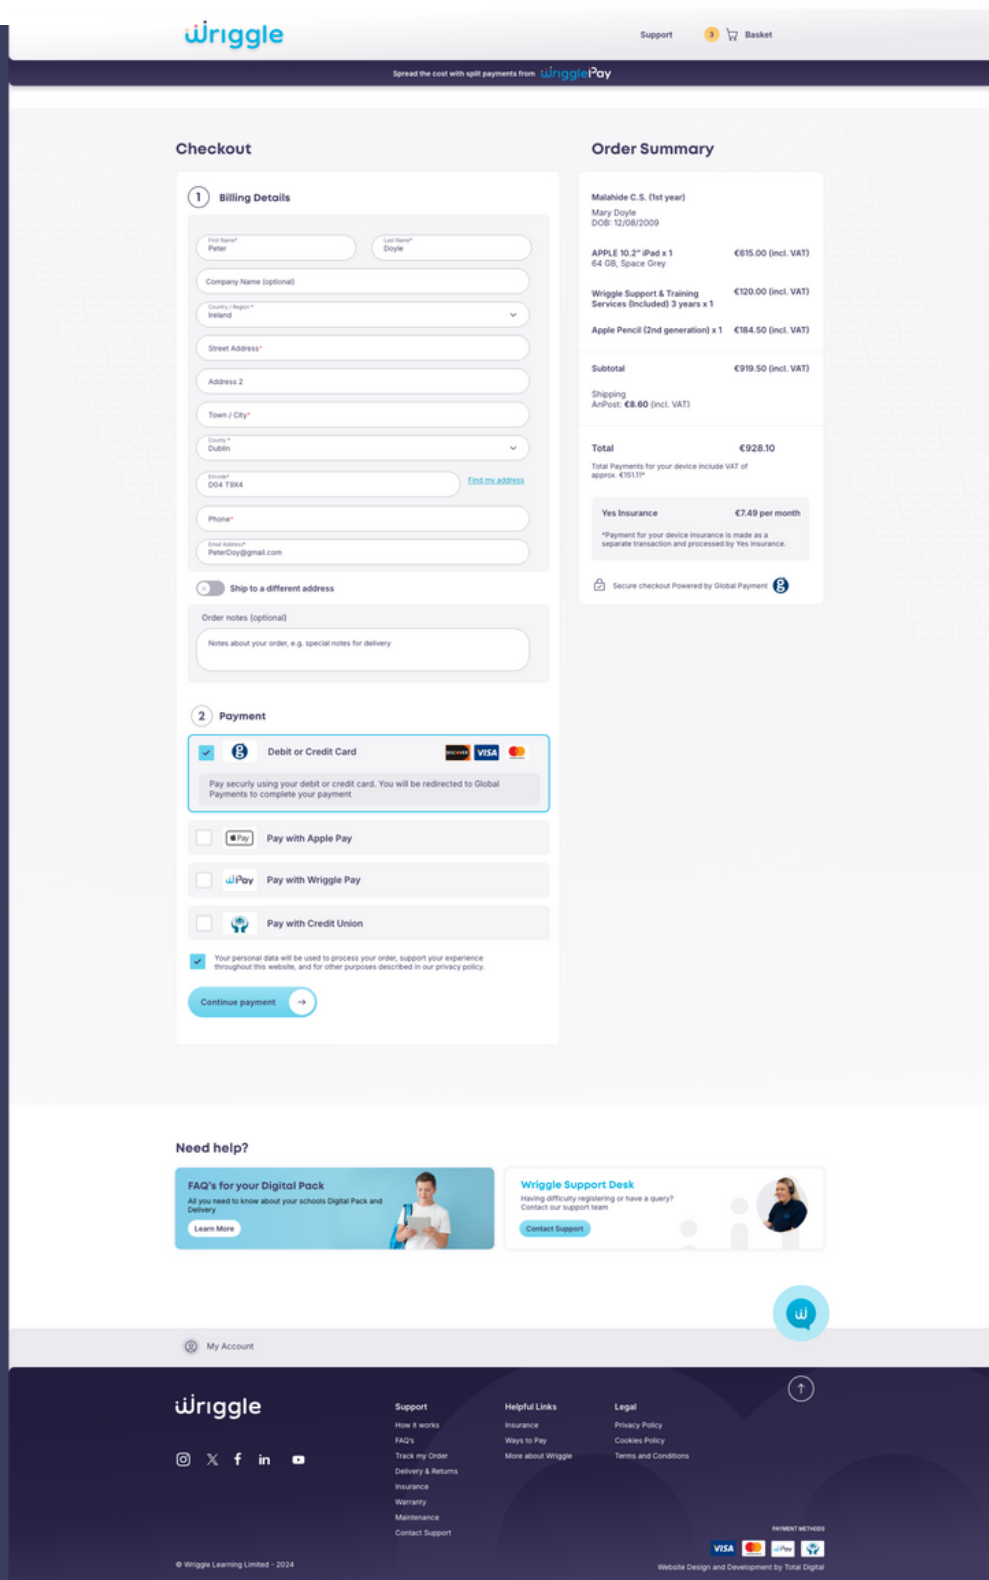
wriggle

Support 3 Basket

Spread the cost with split payments from wrigglePay

Checkout

1 Billing Details

First Name* Peter

Last Name* Doyle

Company Name (optional)

Country / Region * Ireland

Street Address*

Address 2

Town / City*

County * Dublin

Eircode* D04 T9X4

Find my address

Phone*

Email Address* PeterDoy@gmail.com

Ship to a different address

Order notes (optional)

Notes about your order, e.g. special notes for delivery

2 Payment

Debit or Credit Card

Pay securly using your debit or credit card. You will be redirected to Global Payments to complete your payment

Pay with Apple Pay

Pay with Wriggle Pay

Pay with Credit Union

Your personal data will be used to process your order, support your experience throughout this website, and for other purposes described in our privacy policy.

Continue payment

Order Summary

Malahide C.S. (1st year)
Mary Doyle
DOB: 12/08/2009

APPLE 10.2" iPad x 1 €615.00 (incl. VAT)
64 GB, Space Grey

Wriggle Support & Training Services (Included) 3 years x 1 €120.00 (incl. VAT)

Apple Pencil (2nd generation) x 1 €184.50 (incl. VAT)

Subtotal €919.50 (incl. VAT)

Shipping
AnPost: €8.60 (incl. VAT)

Total €928.10

Total Payments for your device include VAT of approx. €151.11*

Yes Insurance €7.49 per month

*Payment for your device insurance is made as a separate transaction and processed by Yes Insurance.

Secure checkout Powered by Global Payment

Need help?

FAQ's for your Digital Pack
All you need to know about your schools Digital Pack and Delivery
Learn More

Wriggle Support Desk
Having difficulty registering or have a query? Contact our support team
Contact Support

My Account

wriggle

Support
How it works
FAQ's
Track my Order
Delivery & Returns
Insurance
Warranty
Maintenance
Contact Support

Helpful Links
Insurance
Ways to Pay
More about Wriggle

Legal
Privacy Policy
Cookies Policy
Terms and Conditions

PAYMENT METHODS

© Wriggle Learning Limited - 2024

Website Design and Development by Total Digital